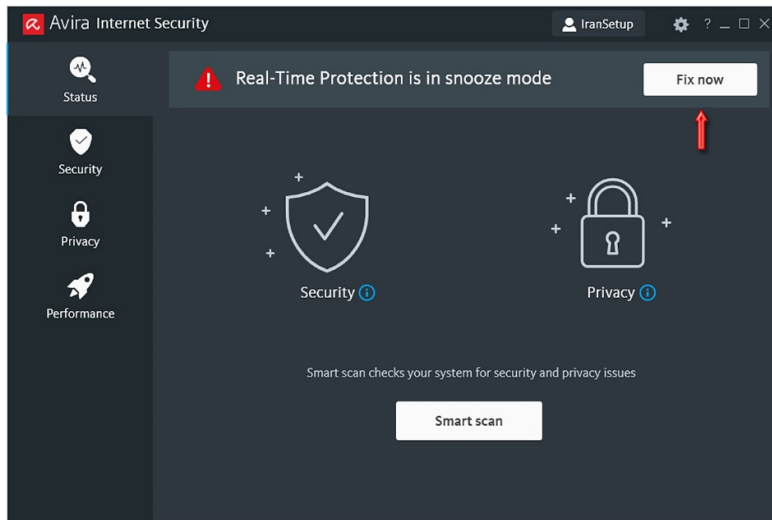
Avira Internet Security

IranSetup

?

Status

Security

Privacy

Performance

Real-Time Protection is in snooze mode

Fix now

Security

Privacy

Smart scan checks your system for security and privacy issues

Smart scan